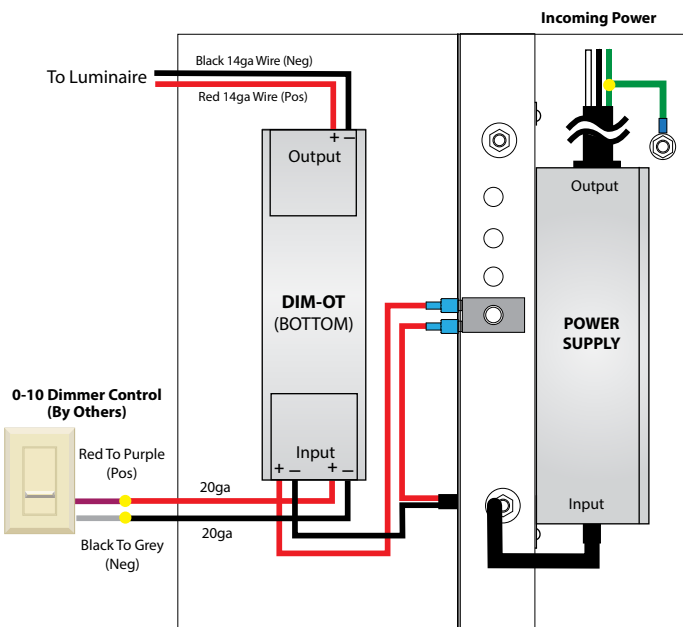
Incoming Power

To Luminaire

Black 14ga Wire (Neg)

Red 14ga Wire (Pos)

+ –

Output

DIM-OT
(BOTTOM)

Output

POWER SUPPLY

0-10 Dimmer Control
(By Others)

Red To Purple
(Pos)

20ga

Input

+ – + –

Black To Grey
(Neg)

20ga

Input